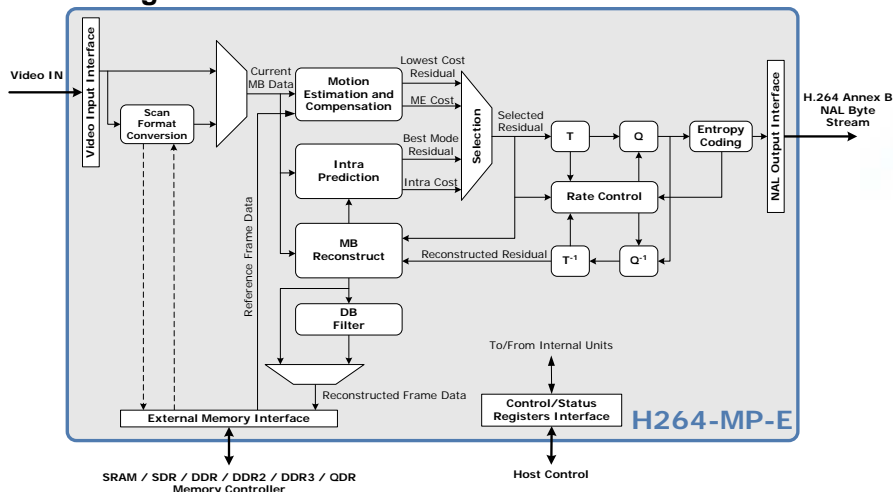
Video IN

Video Input Interface

Scan Format Conversion

Current MB Data

Motion Estimation and Compensation

Lowest Cost Residual

ME Cost

Intra Prediction

Best Mode Residual

Intra Cost

Selection

Selected Residual

T

Q

Entropy Coding

Rate Control

MB Reconstruct

Reconstructed Residual

$T^{-1}$

$Q^{-1}$

NAL Output Interface

H.264 Annex B NAL Byte Stream

Reference Frame Data

DB Filter

Reconstructed Frame Data

To/From Internal Units

Control/Status Registers Interface

External Memory Interface

H264-MP-E

SRAM / SDR / DDR / DDR2 / DDR3 / QDR Memory Controller

Host Control